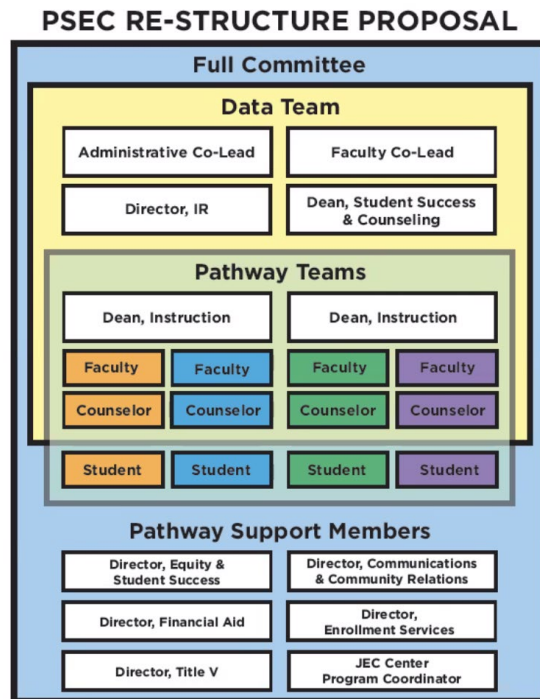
PSEC RE-STRUCTURE PROPOSAL

Full Committee

Data Team

Administrative Co-Lead

Faculty Co-Lead

Director, IR

Dean, Student Success & Counseling

Pathway Teams

Dean, Instruction

Dean, Instruction

Faculty

Faculty

Faculty

Faculty

Counselor

Counselor

Counselor

Counselor

Student

Student

Student

Student

Pathway Support Members

Director, Equity & Student Success

Director, Communications & Community Relations

Director, Financial Aid

Director, Enrollment Services

Director, Title V

JEC Center Program Coordinator